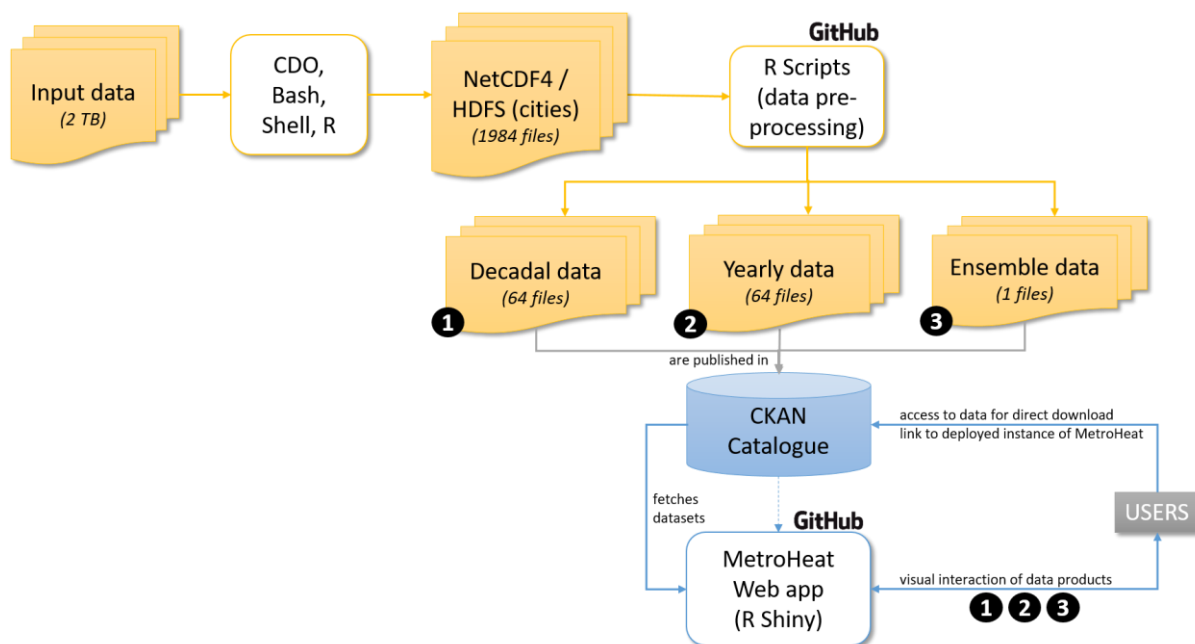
Input data
(2 TB)

CDO, Bash, Shell, R

NetCDF4 / HDFS (cities)
(1984 files)

GitHub

R Scripts (data pre-processing)

Decadal data
(64 files)

1

Yearly data
(64 files)

2

Ensemble data
(1 files)

3

are published in

CKAN Catalogue

access to data for direct download
link to deployed instance of MetroHeat

fetches datasets

USERS

GitHub

MetroHeat Web app (R Shiny)

visual interaction of data products

1 2 3